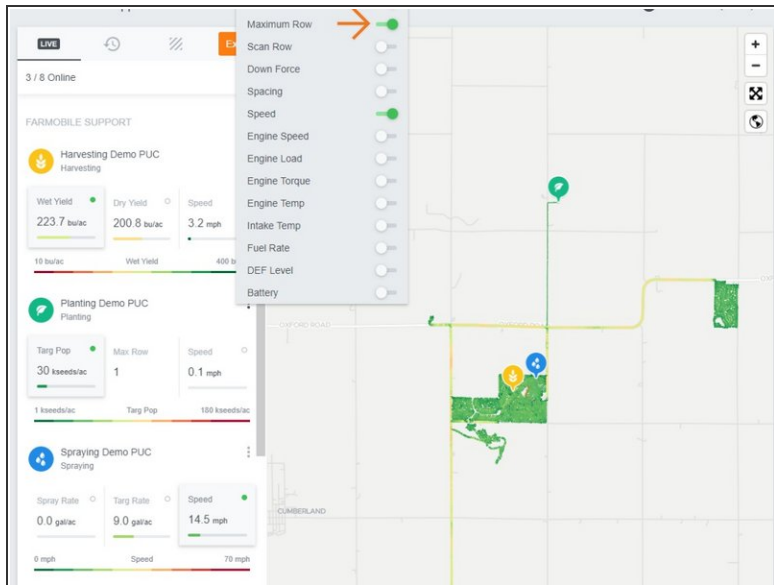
LIVE

Ex

3 / 8 Online

FARMOBILE SUPPORT

Harvesting Demo PUC
Harvesting

Wet Yield
223.7 bu/ac

Dry Yield
200.8 bu/ac

Speed
3.2 mph

10 bu/ac
Wet Yield
400 b

Planting Demo PUC
Planting

Targ Pop
30 kseeds/ac

Max Row
1

Speed
0.1 mph

1 kseeds/ac
Targ Pop
180 kseeds/ac

Spraying Demo PUC
Spraying

Spray Rate
0.0 gal/ac

Targ Rate
9.0 gal/ac

Speed
14.5 mph

0 mph
Speed
70 mph

Maximum Row
Scan Row
Down Force
Spacing
Speed
Engine Speed
Engine Load
Engine Torque
Engine Temp
Intake Temp
Fuel Rate
DEF Level
Battery

OXFORD ROAD

CUMBERLAND

+
−